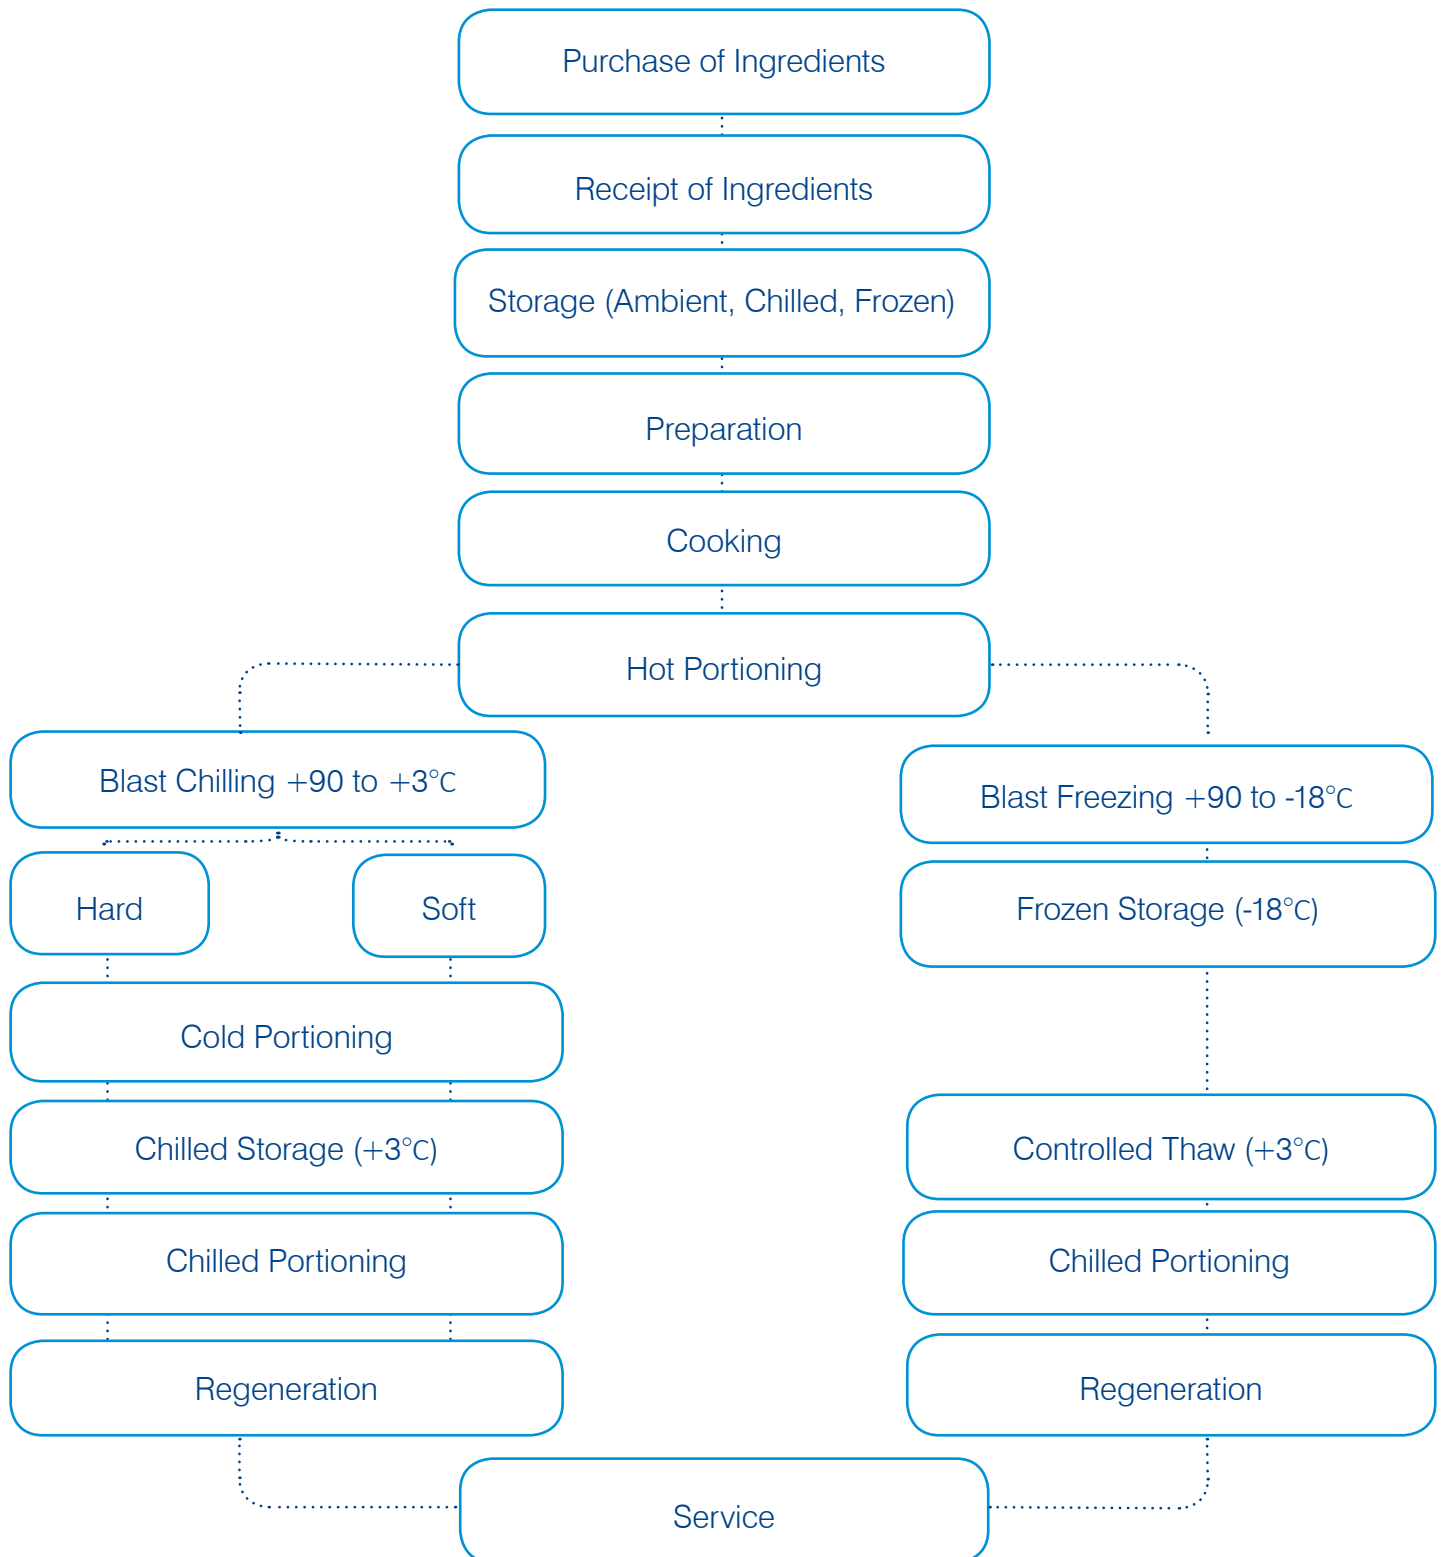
Purchase of Ingredients

Receipt of Ingredients

Storage (Ambient, Chilled, Frozen)

Preparation

Cooking

Hot Portioning

Blast Chilling +90 to +3°C

Hard

Soft

Cold Portioning

Chilled Storage (+3°C)

Chilled Portioning

Regeneration

Blast Freezing +90 to -18°C

Frozen Storage (-18°C)

Controlled Thaw (+3°C)

Chilled Portioning

Regeneration

Service